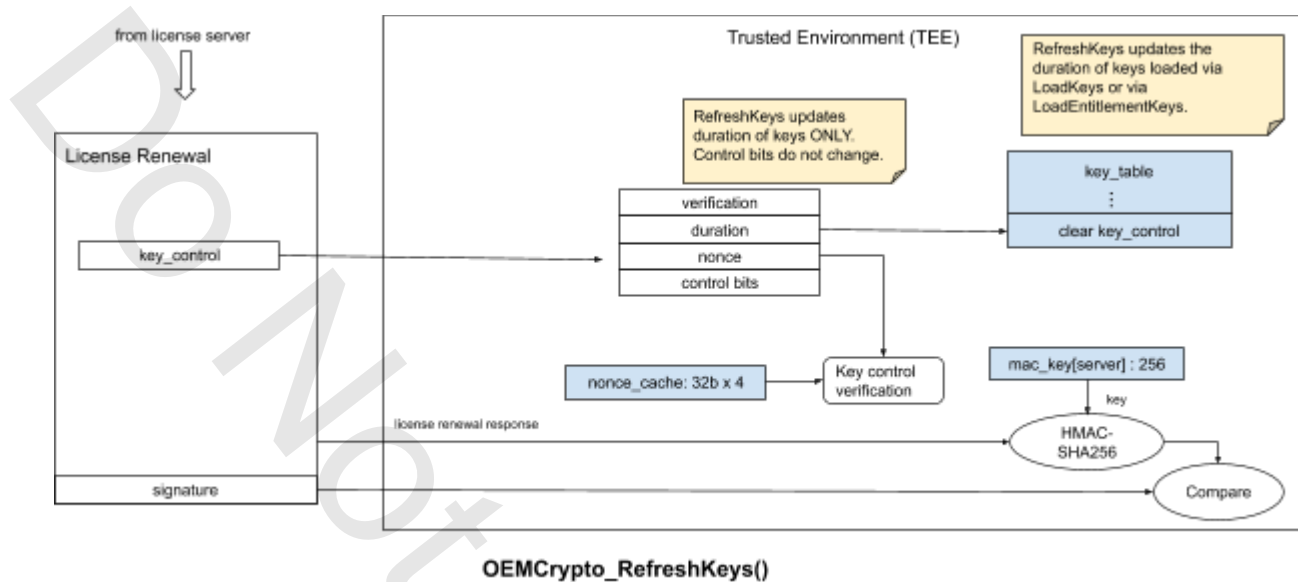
from license server

License Renewal

key_control

signature

Trusted Environment (TEE)

RefreshKeys updates duration of keys ONLY. Control bits do not change.

RefreshKeys updates the duration of keys loaded via LoadKeys or via LoadEntitlementKeys.

verification
duration
nonce
control bits

key_table
⋮
clear key_control

nonce_cache: 32b x 4

Key control verification

mac_key[server] : 256

key

license renewal response

HMAC-SHA256

Compare

OEMCrypto_RefreshKeys()

Do Not